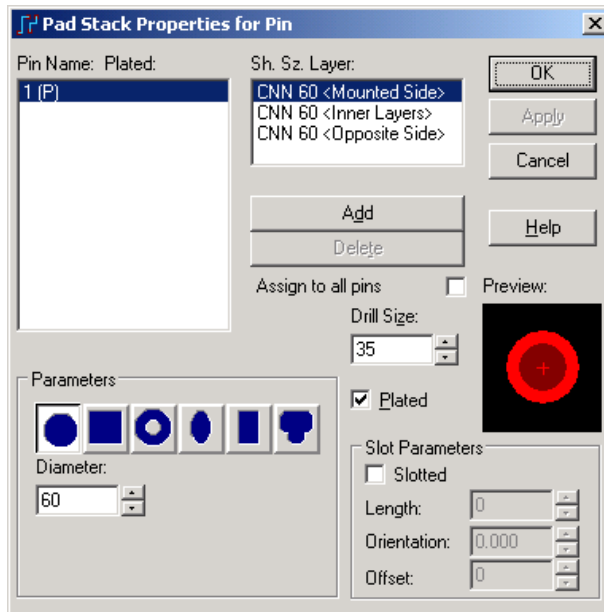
Pad Stack Properties for Pin

Pin Name: Plated:
1 (P)

Sh. Sz. Layer:
CNN 60 <Mounted Side>
CNN 60 <Inner Layers>
CNN 60 <Opposite Side>

OK
Apply
Cancel
Help

Add
Delete

Assign to all pins
Preview:

Drill Size:
35

Plated

Parameters
Diameter:
60

Slot Parameters
Slotted
Length: 0
Orientation: 0.000
Offset: 0